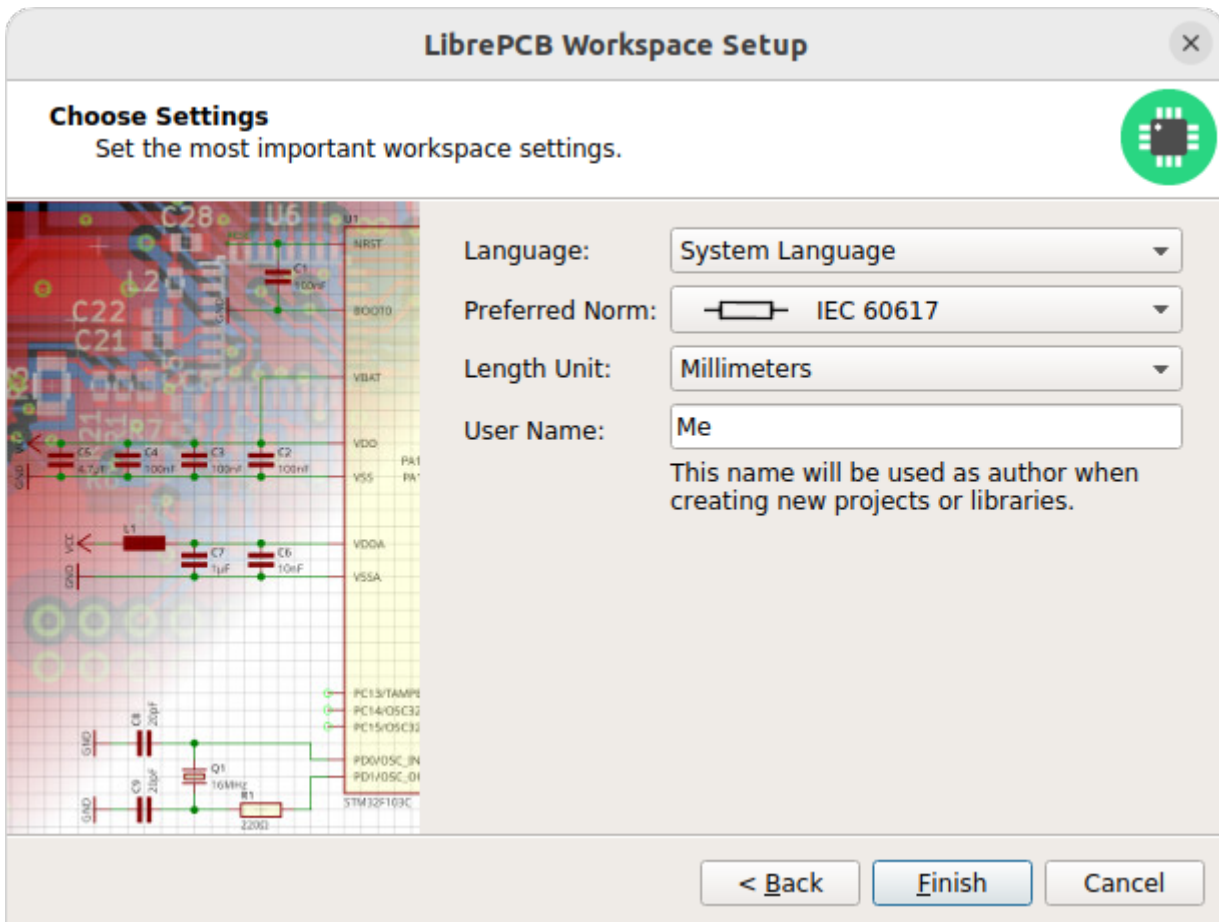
LibrePCB Workspace Setup

×

Choose Settings
Set the most important workspace settings.

C28 U6 U1 NRST C1 100nF BOOT0 L2 C22 C21 VBAT VDD C5 4.7µF C4 100nF C3 100nF C2 100nF VSS PA1 PA1 GND L1 VCC VDDA C7 1µF C6 10nF GND VSSA PC13/TAMP PC14/OSC32 PC15/OSC32 C8 20pF GND Q1 16MHz PD0/OSC_IN PD1/OSC_O C9 20pF GND R1 220Ω STM32F103C

Language: System Language
Preferred Norm: IEC 60617
Length Unit: Millimeters
User Name: Me

This name will be used as author when creating new projects or libraries.

< Back
Finish
Cancel